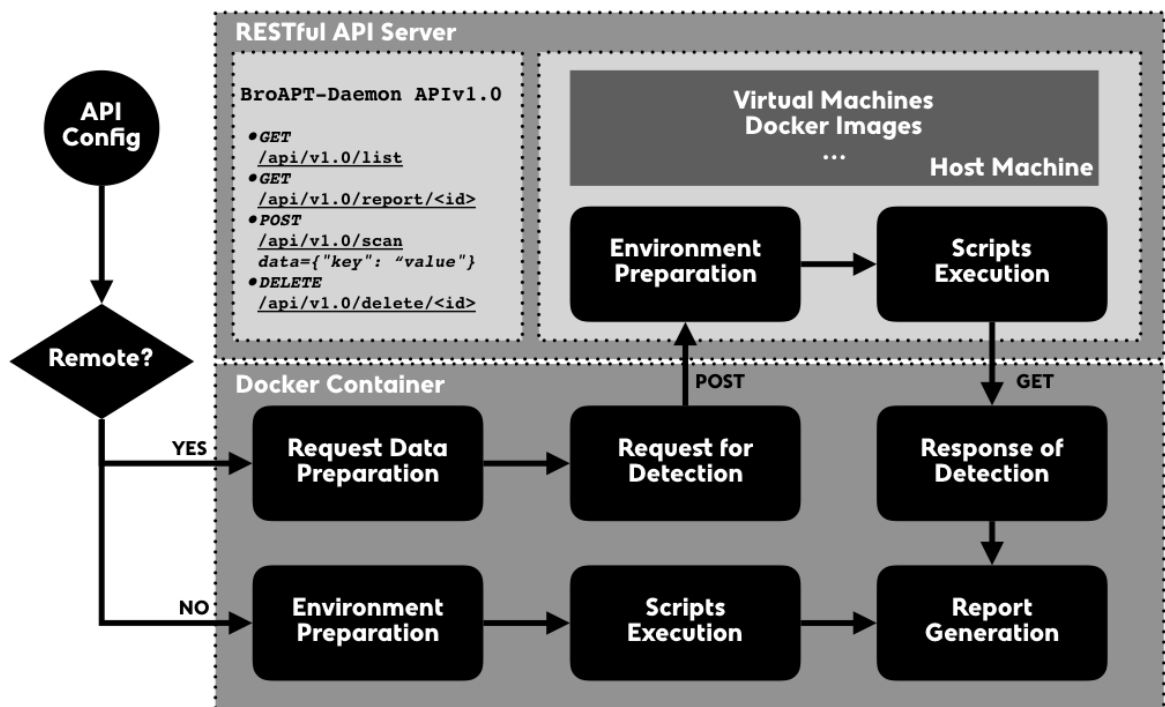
RESTful API Server

BroAPT-Daemon APIv1.0

• GET /api/v1.0/list
• GET /api/v1.0/report/<id>
• POST /api/v1.0/scan data={"key": "value"}
• DELETE /api/v1.0/delete/<id>

Virtual Machines
Docker Images
...
Host Machine

Environment Preparation

Scripts Execution

API Config

Remote?

YES

NO

Docker Container

POST

GET

Request Data Preparation

Request for Detection

Response of Detection

Environment Preparation

Scripts Execution

Report Generation